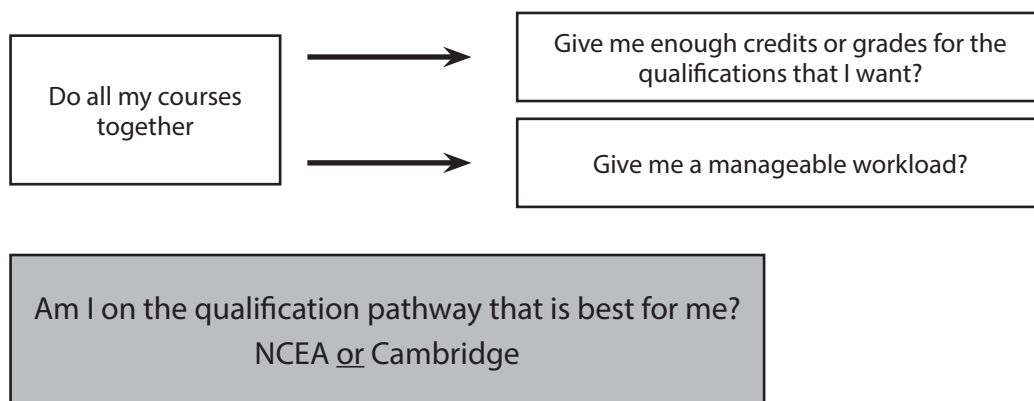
Do all my courses together

Give me enough credits or grades for the qualifications that I want?

Give me a manageable workload?

Am I on the qualification pathway that is best for me?
NCEA or Cambridge